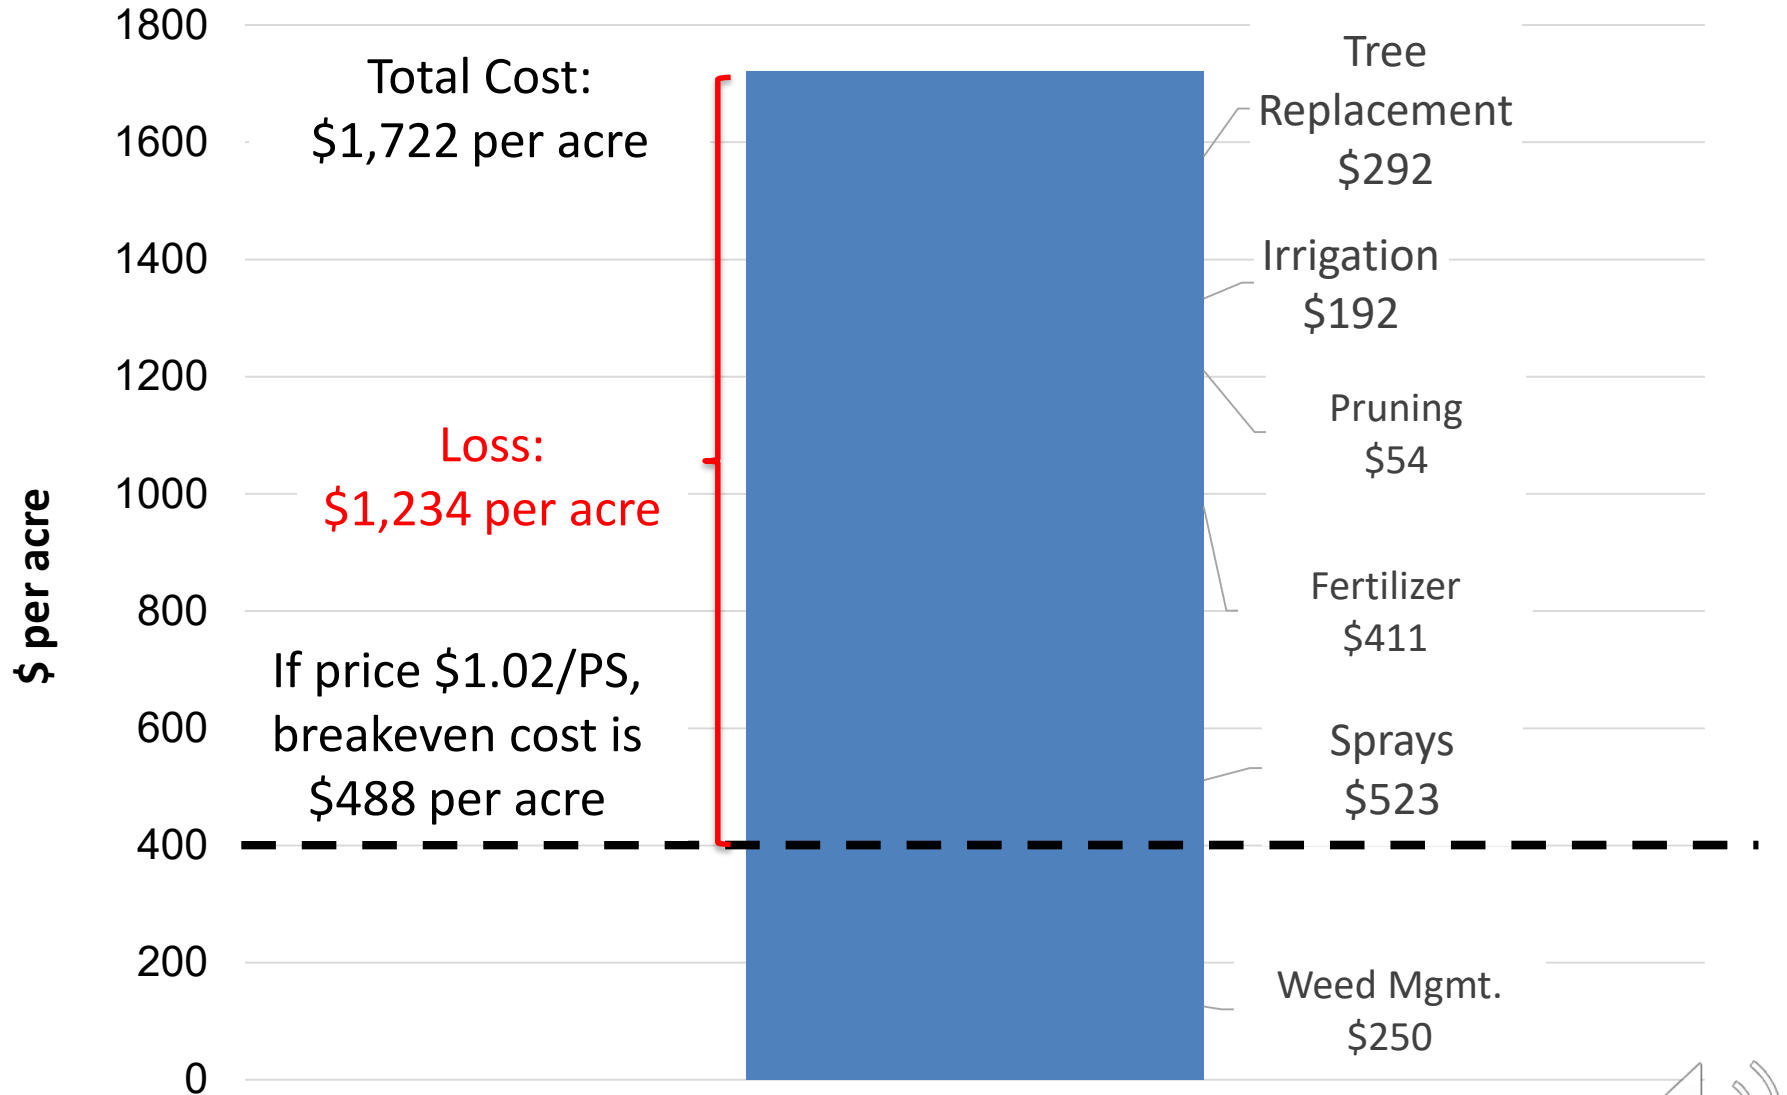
$ per acre

1800
1600
1400
1200
1000
800
600
400
200
0

Total Cost:
$1,722 per acre

Loss:
$1,234 per acre

If price $1.02/PS, breakeven cost is $488 per acre

Tree Replacement
$292

Irrigation
$192

Pruning
$54

Fertilizer
$411

Sprays
$523

Weed Mgmt.
$250